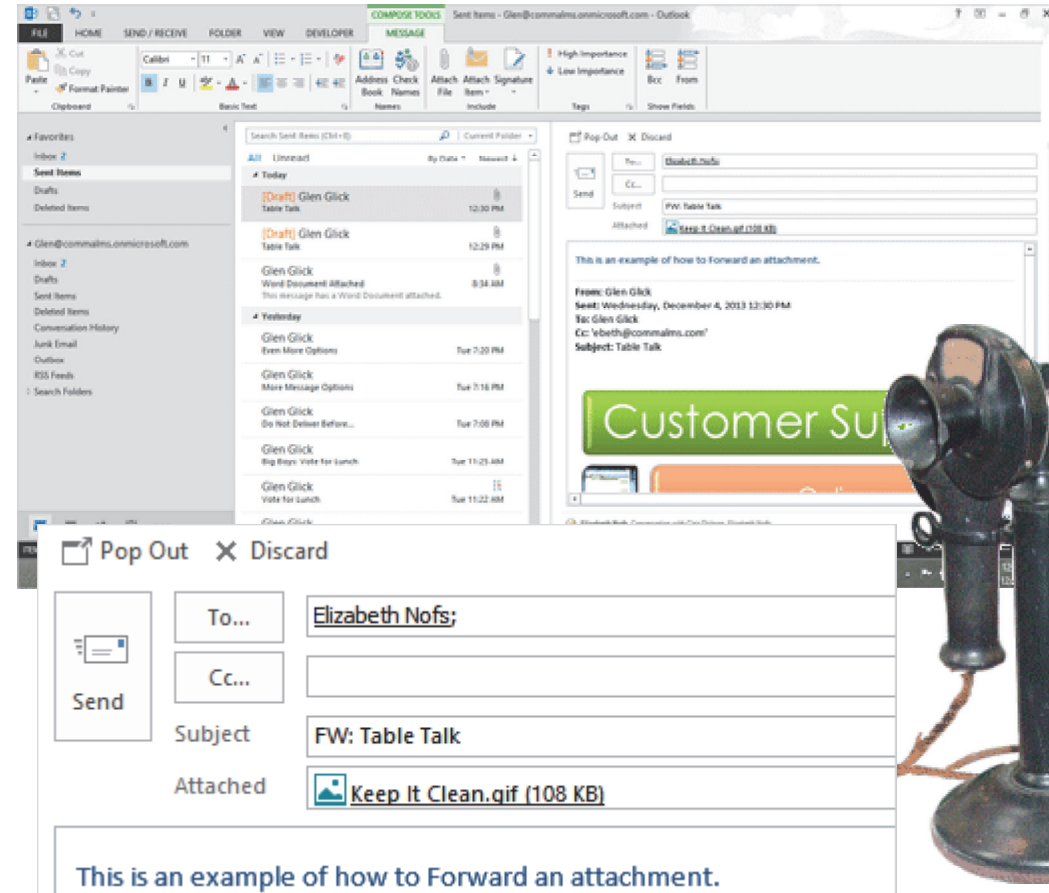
COMPOSE TOOLS Sent Items - Glen@commalms.onmicrosoft.com - Outlook

FILE HOME SEND / RECEIVE FOLDER VIEW DEVELOPER MESSAGE

Paste Cut Copy Format Painter Clipboard

Calibri 11 Basic Text

Address Book Check Names Names

Attach File Attach Item Signature Include

High Importance Low Importance Tags

Bcc From Show Fields

Favorites
Inbox 2
Sent Items
Drafts
Deleted Items

Glen@commalms.onmicrosoft.com
Inbox 2
Drafts
Sent Items
Deleted Items
Conversation History
Junk Email
Outbox
RSS Feeds
Search Folders

Search Sent Items (Ctrl+E) Current Folder

All Unread By Date Newest

Today
[Draft] Glen Glick Table Talk 12:30 PM
[Draft] Glen Glick Table Talk 12:29 PM
Glen Glick Word Document Attached 8:34 AM This message has a Word Document attached.

Yesterday
Glen Glick Even More Options Tue 7:20 PM
Glen Glick More Message Options Tue 7:16 PM
Glen Glick Do Not Deliver Before... Tue 7:08 PM
Glen Glick Big Boys: Vote for Lunch Tue 11:25 AM
Glen Glick Vote for Lunch Tue 11:22 AM
Glen Glick

Pop Out Discard

To... Elizabeth Nofs
Cc...
Send
Subject FW: Table Talk
Attached Keep It Clean.gif (108 KB)

This is an example of how to Forward an attachment.

From: Glen Glick
Sent: Wednesday, December 4, 2013 12:30 PM
To: Glen Glick
Cc: 'ebeth@commalms.com'
Subject: Table Talk

Customer Su

Pop Out Discard

To... Elizabeth Nofs;
Cc...
Send
Subject FW: Table Talk
Attached Keep It Clean.gif (108 KB)

This is an example of how to Forward an attachment.